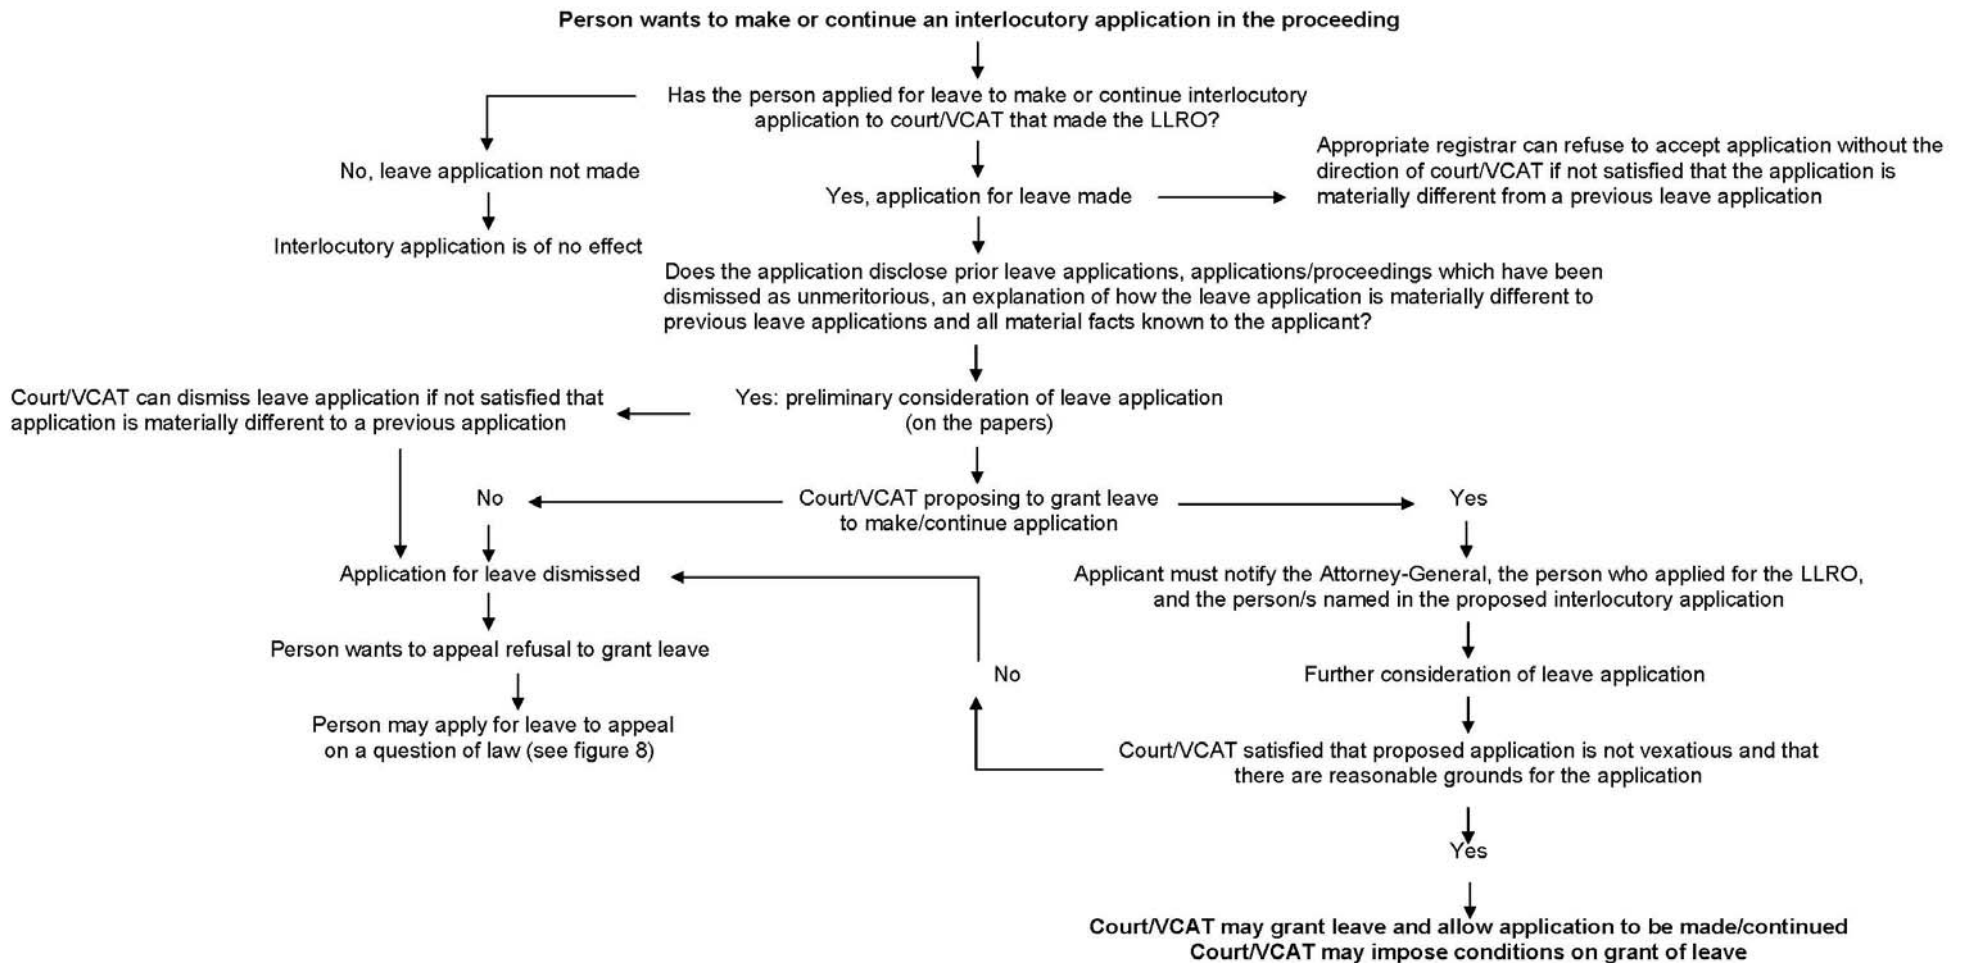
Person wants to make or continue an interlocutory application in the proceeding

Has the person applied for leave to make or continue interlocutory application to court/VCAT that made the LLRO?

No, leave application not made

Interlocutory application is of no effect

Yes, application for leave made

Appropriate registrar can refuse to accept application without the direction of court/VCAT if not satisfied that the application is materially different from a previous leave application

Does the application disclose prior leave applications, applications/proceedings which have been dismissed as unmeritorious, an explanation of how the leave application is materially different to previous leave applications and all material facts known to the applicant?

Court/VCAT can dismiss leave application if not satisfied that application is materially different to a previous application

Yes: preliminary consideration of leave application (on the papers)

No

Court/VCAT proposing to grant leave to make/continue application

Yes

Application for leave dismissed

Applicant must notify the Attorney-General, the person who applied for the LLRO, and the person/s named in the proposed interlocutory application

Person wants to appeal refusal to grant leave

No

Further consideration of leave application

Person may apply for leave to appeal on a question of law (see figure 8)

Court/VCAT satisfied that proposed application is not vexatious and that there are reasonable grounds for the application

Yes

Court/VCAT may grant leave and allow application to be made/continued
Court/VCAT may impose conditions on grant of leave